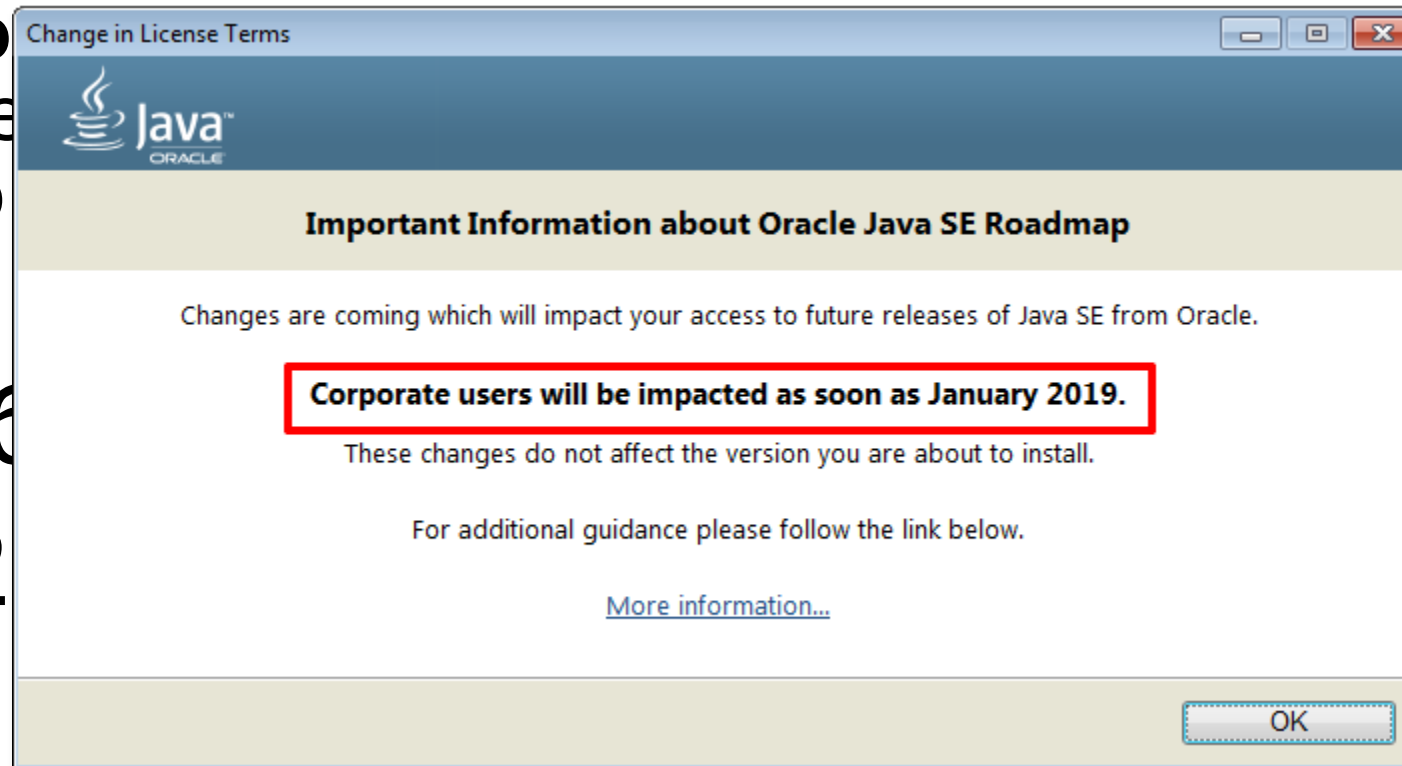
Change in License Terms

Java
ORACLE

Important Information about Oracle Java SE Roadmap

Changes are coming which will impact your access to future releases of Java SE from Oracle.

Corporate users will be impacted as soon as January 2019.

These changes do not affect the version you are about to install.

For additional guidance please follow the link below.

More information...

OK